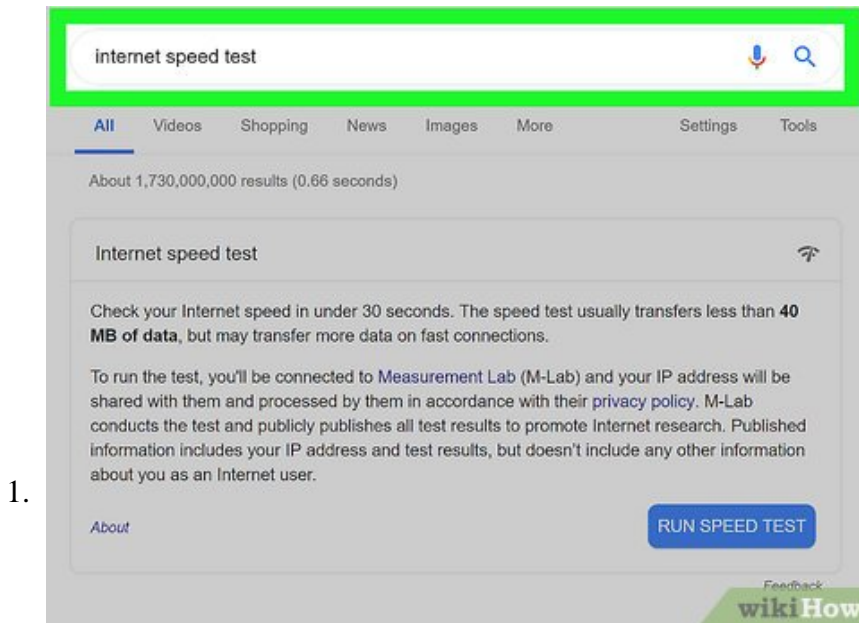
internet speed test

All Videos Shopping News Images More Settings Tools

About 1,730,000,000 results (0.66 seconds)

Internet speed test

Check your Internet speed in under 30 seconds. The speed test usually transfers less than **40 MB of data**, but may transfer more data on fast connections.

To run the test, you'll be connected to Measurement Lab (M-Lab) and your IP address will be shared with them and processed by them in accordance with their privacy policy. M-Lab conducts the test and publicly publishes all test results to promote Internet research. Published information includes your IP address and test results, but doesn't include any other information about you as an Internet user.

1.

About

RUN SPEED TEST

Feedback

wikiHow